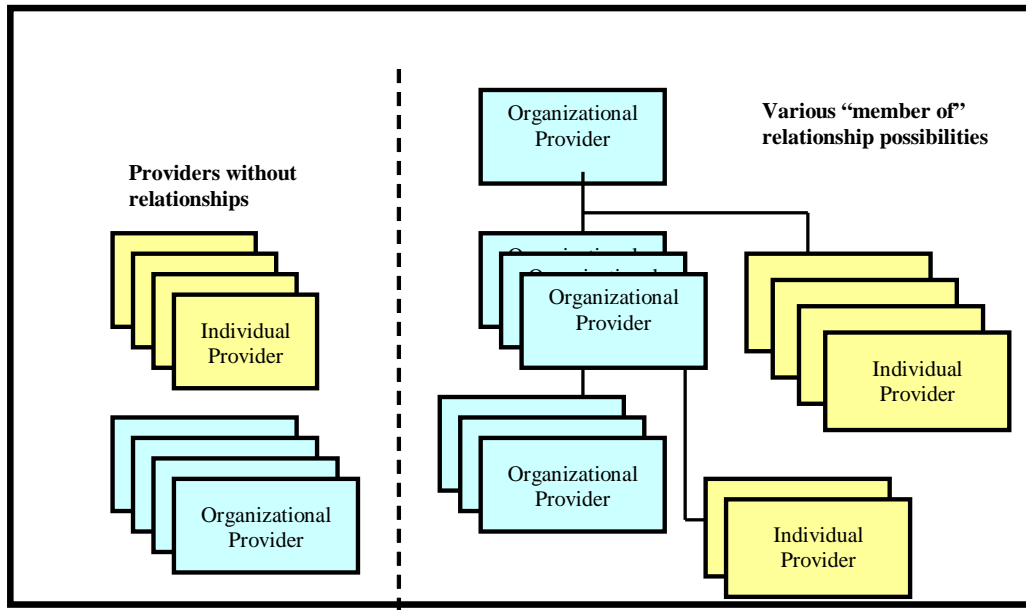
Providers without relationships

Individual Provider

Organizational Provider

Organizational Provider

Various "member of" relationship possibilities

Organizational Provider

Individual Provider

Organizational Provider

Individual Provider